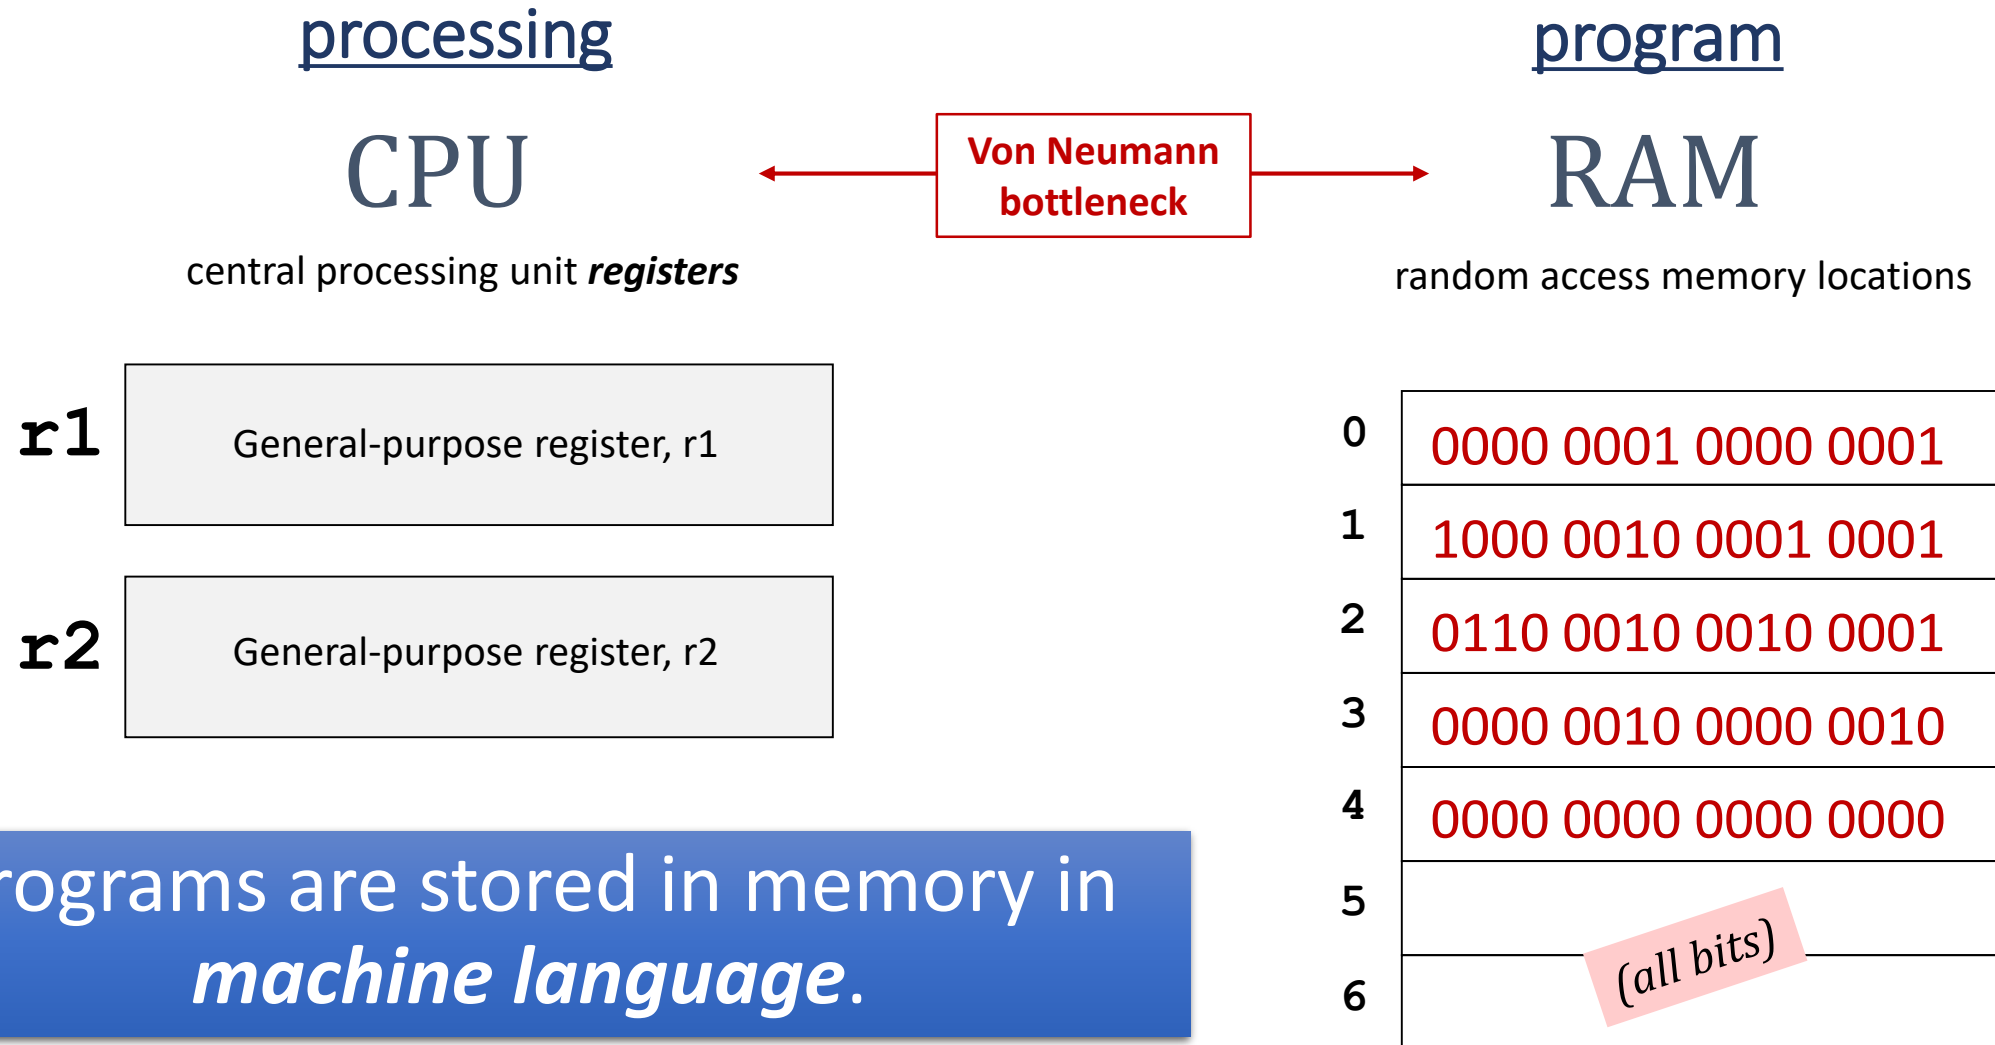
processing

program

CPU

Von Neumann bottleneck

RAM

central processing unit ***registers***

random access memory locations

r1

General-purpose register, r1

r2

General-purpose register, r2

| | |
|---|---|
| 0 | 0000 0001 0000 0001 |
| 1 | 1000 0010 0001 0001 |
| 2 | 0110 0010 0010 0001 |
| 3 | 0000 0010 0000 0010 |
| 4 | 0000 0000 0000 0000 |
| 5 | |
| 6 | |

(all bits)

rograms are stored in memory in *machine language*.